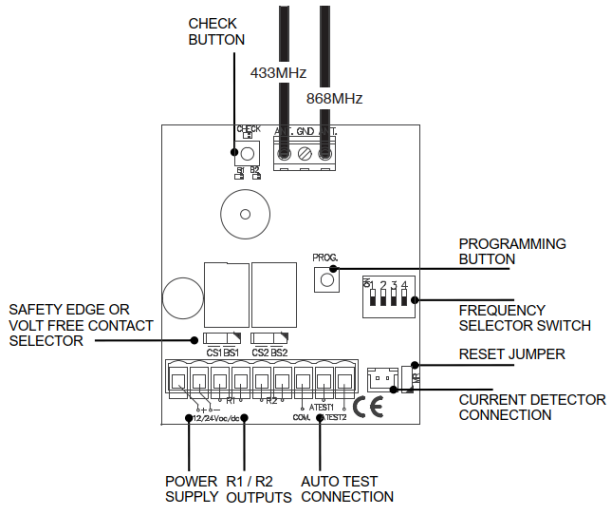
CHECK BUTTON

433MHz

868MHz

CHECK

ANT. GND ANT.

PROG.

PROGRAMMING BUTTON

1 2 3 4

FREQUENCY SELECTOR SWITCH

SAFETY EDGE OR VOLT FREE CONTACT SELECTOR

CS1 BS1

CS2 BS2

RESET JUMPER

R1

R2

ATEST1

COM.

TEST2

12/24Vac/dc

CE

CURRENT DETECTOR CONNECTION

POWER SUPPLY

R1 / R2 OUTPUTS

AUTO TEST CONNECTION